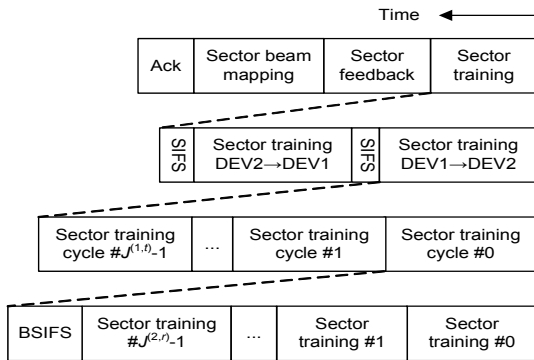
Time

| Ack | Sector beam mapping | Sector feedback | Sector training |
|---|---|---|---|

| SIFS | Sector training DEV2→DEV1 | SIFS | Sector training DEV1→DEV2 |
|---|---|---|---|

| Sector training cycle #$J^{(1,t)}$-1 | ... | Sector training cycle #1 | Sector training cycle #0 |
|---|---|---|---|

| BSIFS | Sector training #$J^{(2,r)}$-1 | ... | Sector training #1 | Sector training #0 |
|---|---|---|---|---|